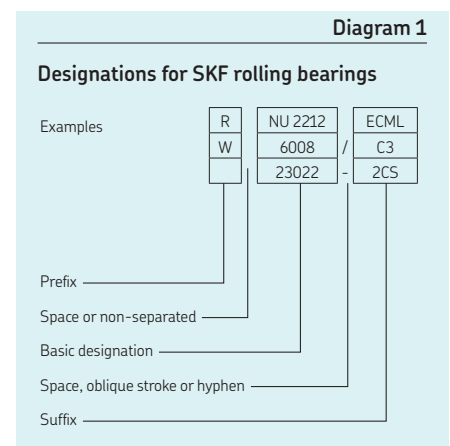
Diagram 1

Designations for SKF rolling bearings

Examples

| R | NU 2212 |   | ECML |
|---|---|---|---|
| W | 6008 | / | C3 |
|   | 23022 | - | 2CS |

Prefix

Space or non-separated

Basic designation

Space, oblique stroke or hyphen

Suffix